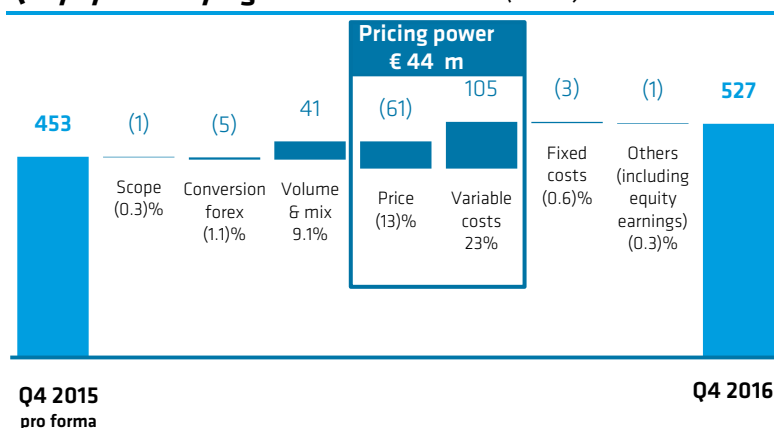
Pricing power
€ 44 m

453

(1)
Scope
(0.3)%

(5)
Conversion forex
(1.1)%

41
Volume & mix
9.1%

(61)
Price
(13)%

105
Variable costs
23%

(3)
Fixed costs
(0.6)%

(1)
Others (including equity earnings)
(0.3)%

527

Q4 2015
pro forma

Q4 2016